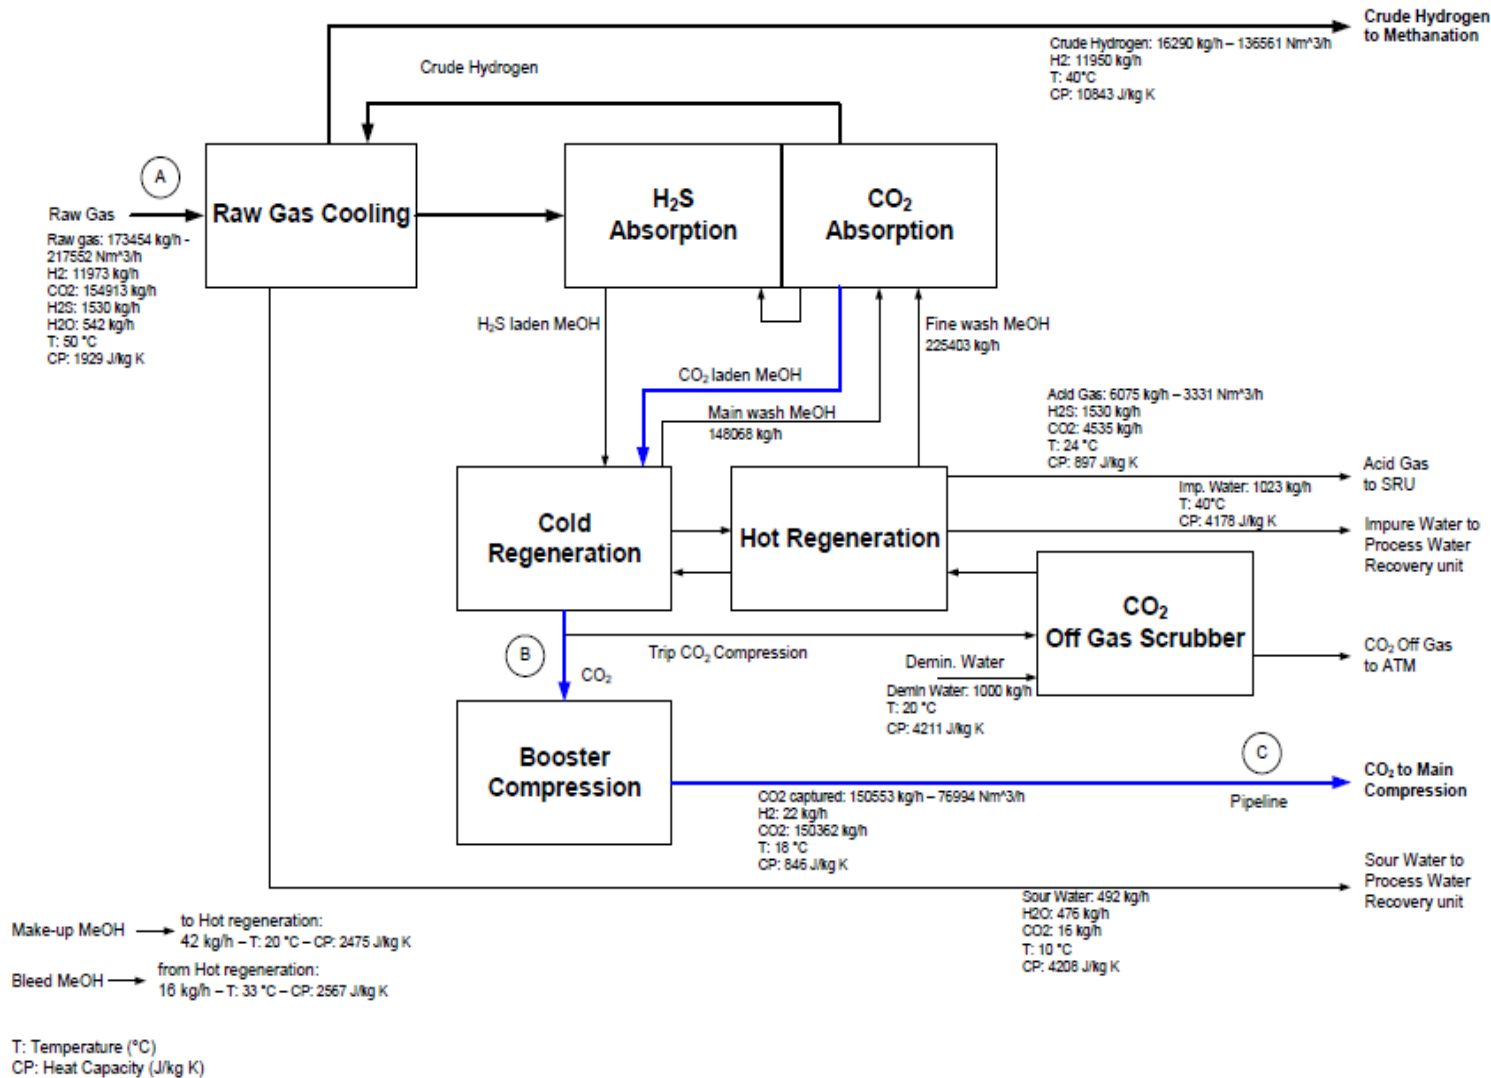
Crude Hydrogen to Methanation

Crude Hydrogen: 16290 kg/h – 136561 Nm^3/h
H2: 11950 kg/h
T: 40°C
CP: 10843 J/kg K

Crude Hydrogen

A

Raw Gas

Raw gas: 173454 kg/h - 217552 Nm^3/h
H2: 11973 kg/h
CO2: 154913 kg/h
H2S: 1530 kg/h
H2O: 542 kg/h
T: 50 °C
CP: 1929 J/kg K

Raw Gas Cooling

$H_2S$ Absorption

$CO_2$ Absorption

$H_2S$ laden MeOH

Fine wash MeOH
225403 kg/h

$CO_2$ laden MeOH

Main wash MeOH
148068 kg/h

Acid Gas: 6075 kg/h – 3331 Nm^3/h
H2S: 1530 kg/h
CO2: 4535 kg/h
T: 24 °C
CP: 897 J/kg K

Acid Gas to SRU

Imp. Water: 1023 kg/h
T: 40°C
CP: 4178 J/kg K

Impure Water to Process Water Recovery unit

Cold Regeneration

Hot Regeneration

$CO_2$ Off Gas Scrubber

B

Trip $CO_2$ Compression

$CO_2$

Demin. Water

Demin Water: 1000 kg/h
T: 20 °C
CP: 4211 J/kg K

$CO_2$ Off Gas to ATM

Booster Compression

C

$CO_2$ to Main Compression

CO2 captured: 150553 kg/h – 76994 Nm^3/h
H2: 22 kg/h
CO2: 150362 kg/h
T: 18 °C
CP: 846 J/kg K

Pipeline

Sour Water to Process Water Recovery unit

Sour Water: 492 kg/h
H2O: 476 kg/h
CO2: 16 kg/h
T: 10 °C
CP: 4208 J/kg K

Make-up MeOH → to Hot regeneration:
42 kg/h – T: 20 °C – CP: 2475 J/kg K

Bleed MeOH → from Hot regeneration:
16 kg/h – T: 33 °C – CP: 2567 J/kg K

T: Temperature (°C)
CP: Heat Capacity (J/kg K)